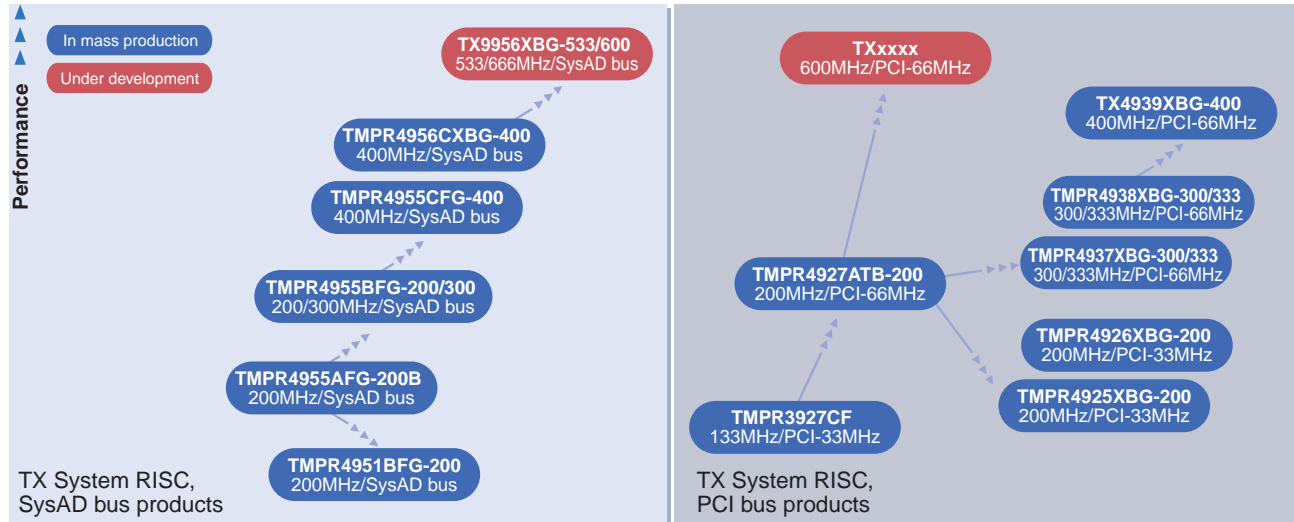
Performance

In mass production

Under development

TX9956XBG-533/600
533/666MHz/SysAD bus

TMPR4956CXBG-400
400MHz/SysAD bus

TMPR4955CFG-400
400MHz/SysAD bus

TMPR4955BFG-200/300
200/300MHz/SysAD bus

TMPR4955AFG-200B
200MHz/SysAD bus

TMPR4951BFG-200
200MHz/SysAD bus

TX System RISC,
SysAD bus products

TXxxxx
600MHz/PCI-66MHz

TX4939XBG-400
400MHz/PCI-66MHz

TMPR4938XBG-300/333
300/333MHz/PCI-66MHz

TMPR4937XBG-300/333
300/333MHz/PCI-66MHz

TMPR4927ATB-200
200MHz/PCI-66MHz

TMPR4926XBG-200
200MHz/PCI-33MHz

TMPR4925XBG-200
200MHz/PCI-33MHz

TMPR3927CF
133MHz/PCI-33MHz

TX System RISC,
PCI bus products